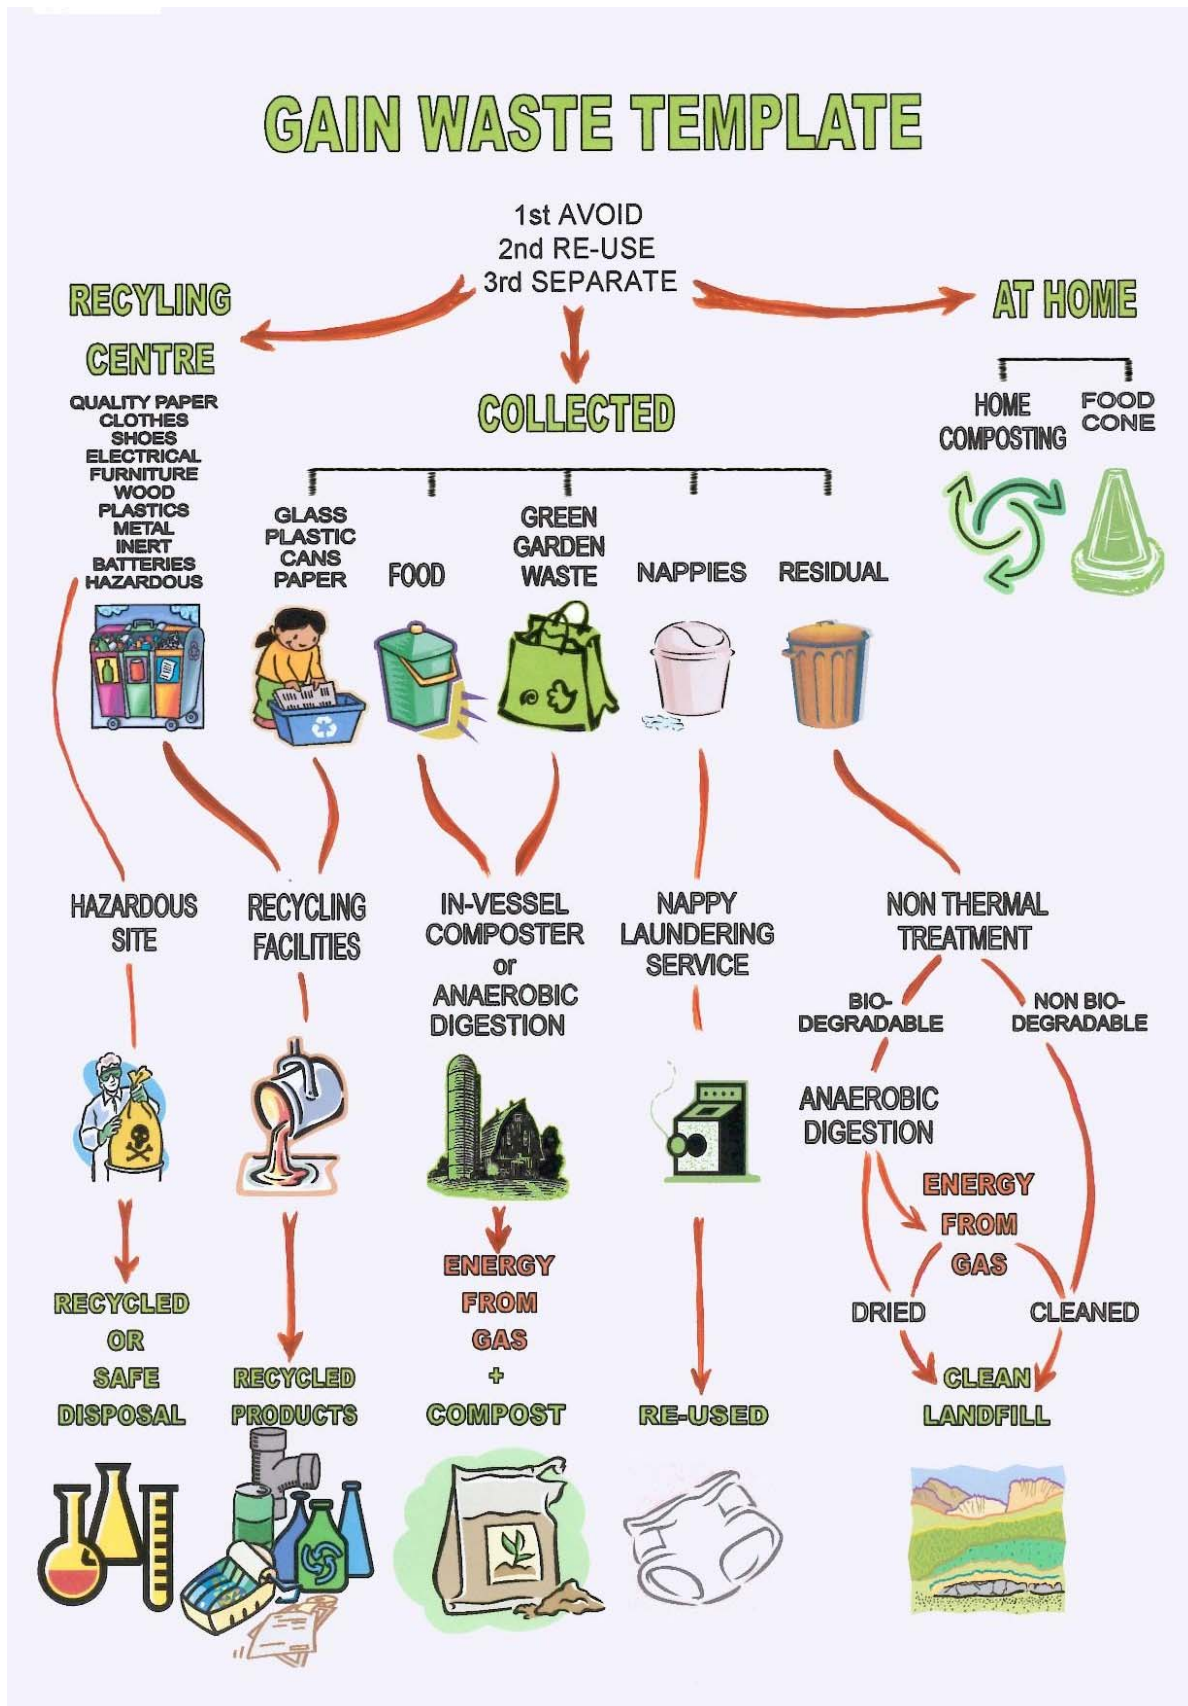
GAIN WASTE TEMPLATE

1st AVOID
2nd RE-USE
3rd SEPARATE

RECYLING CENTRE

QUALITY PAPER
CLOTHES
SHOES
ELECTRICAL
FURNITURE
WOOD
PLASTICS
METAL
INERT
BATTERIES
HAZARDOUS

COLLECTED

AT HOME

HOME COMPOSTING

FOOD CONE

GLASS
PLASTIC
CANS
PAPER

FOOD

GREEN GARDEN WASTE

NAPPIES

RESIDUAL

HAZARDOUS SITE

RECYCLING FACILITIES

IN-VESSEL COMPOSTER or ANAEROBIC DIGESTION

NAPPY LAUNDERING SERVICE

NON THERMAL TREATMENT

BIO-DEGRADABLE

NON BIO-DEGRADABLE

ANAEROBIC DIGESTION

ENERGY FROM GAS

DRIED

CLEANED

RECYCLED OR SAFE DISPOSAL

RECYCLED PRODUCTS

ENERGY FROM GAS + COMPOST

RE-USED

CLEAN LANDFILL